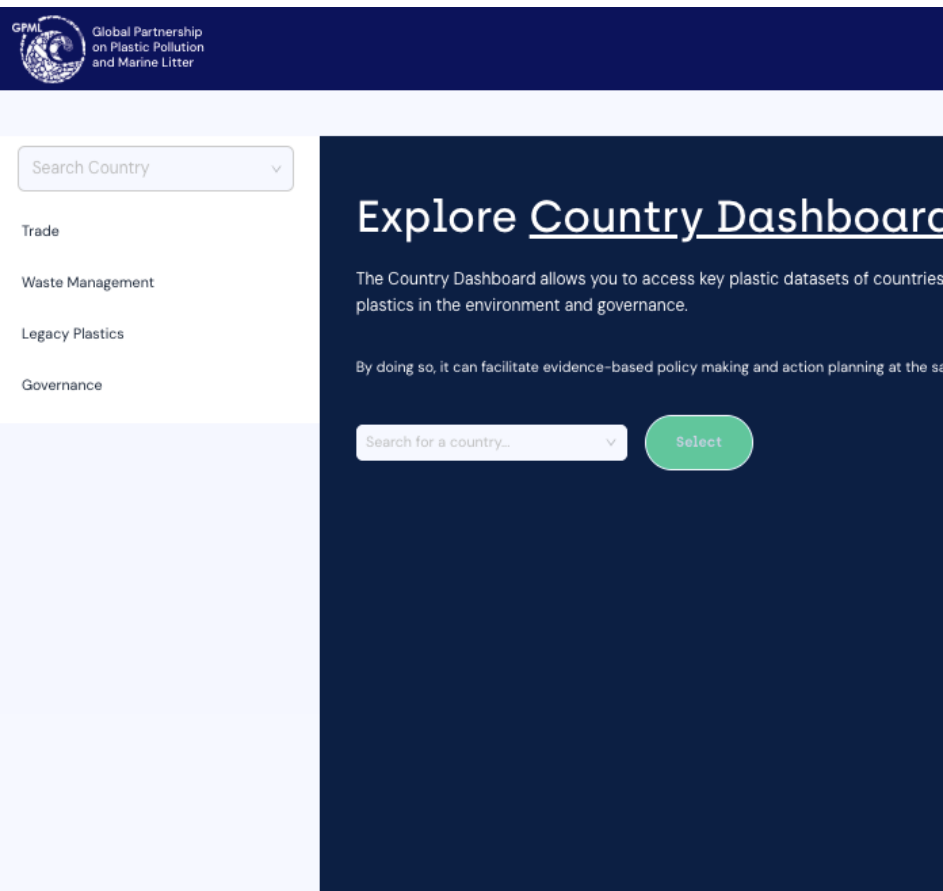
GPML

Global Partnership on Plastic Pollution and Marine Litter

Search Country

Trade

Waste Management

Legacy Plastics

Governance

Explore Country Dashboar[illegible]

The Country Dashboard allows you to access key plastic datasets of countries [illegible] plastics in the environment and governance.

By doing so, it can facilitate evidence-based policy making and action planning at the s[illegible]

Search for a country...

Select